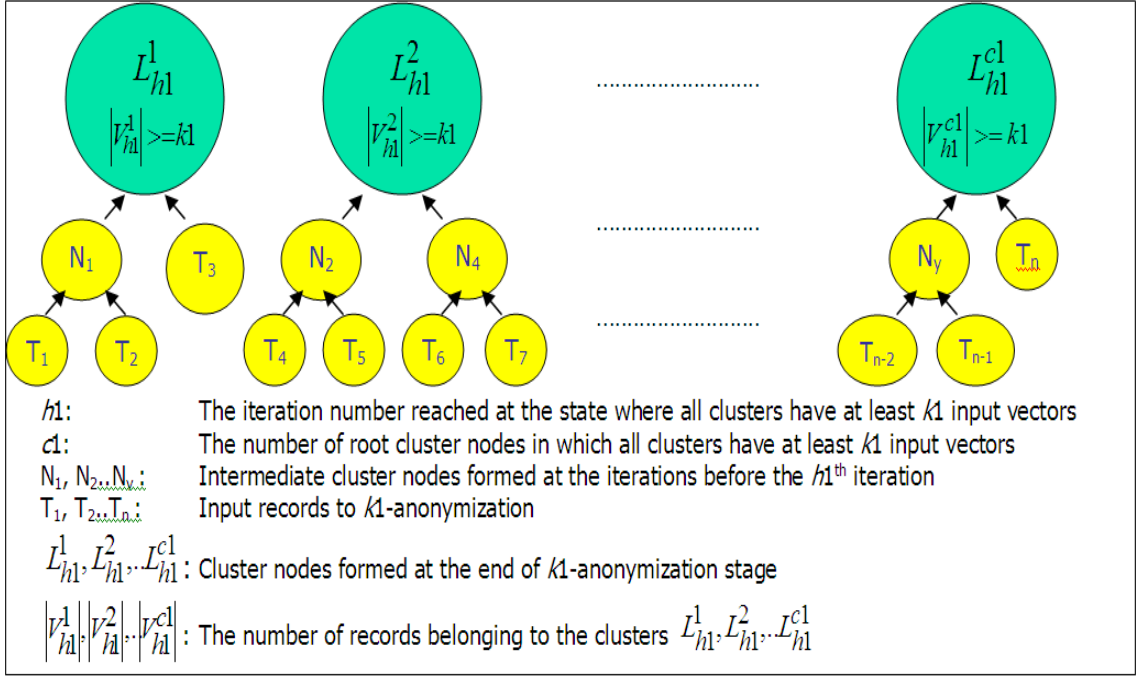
$L_{h1}^{1}$
$|V_{h1}^{1}|>=k1$

$L_{h1}^{2}$
$|V_{h1}^{2}|>=k1$

..............................

$L_{h1}^{c1}$
$|V_{h1}^{c1}|>=k1$

$N_1$ $T_3$ $N_2$ $N_4$ .............................. $N_y$ $T_n$

$T_1$ $T_2$ $T_4$ $T_5$ $T_6$ $T_7$ .............................. $T_{n-2}$ $T_{n-1}$

$h1$: The iteration number reached at the state where all clusters have at least $k1$ input vectors

$c1$: The number of root cluster nodes in which all clusters have at least $k1$ input vectors

$N_1$, $N_2$..$N_y$ : Intermediate cluster nodes formed at the iterations before the $h1^{th}$ iteration

$T_1$, $T_2$..$T_n$ : Input records to $k1$-anonymization

$L_{h1}^{1}, L_{h1}^{2}..L_{h1}^{c1}$ : Cluster nodes formed at the end of $k1$-anonymization stage

$|V_{h1}^{1}|,|V_{h1}^{2}|..|V_{h1}^{c1}|$ : The number of records belonging to the clusters $L_{h1}^{1}, L_{h1}^{2}..L_{h1}^{c1}$